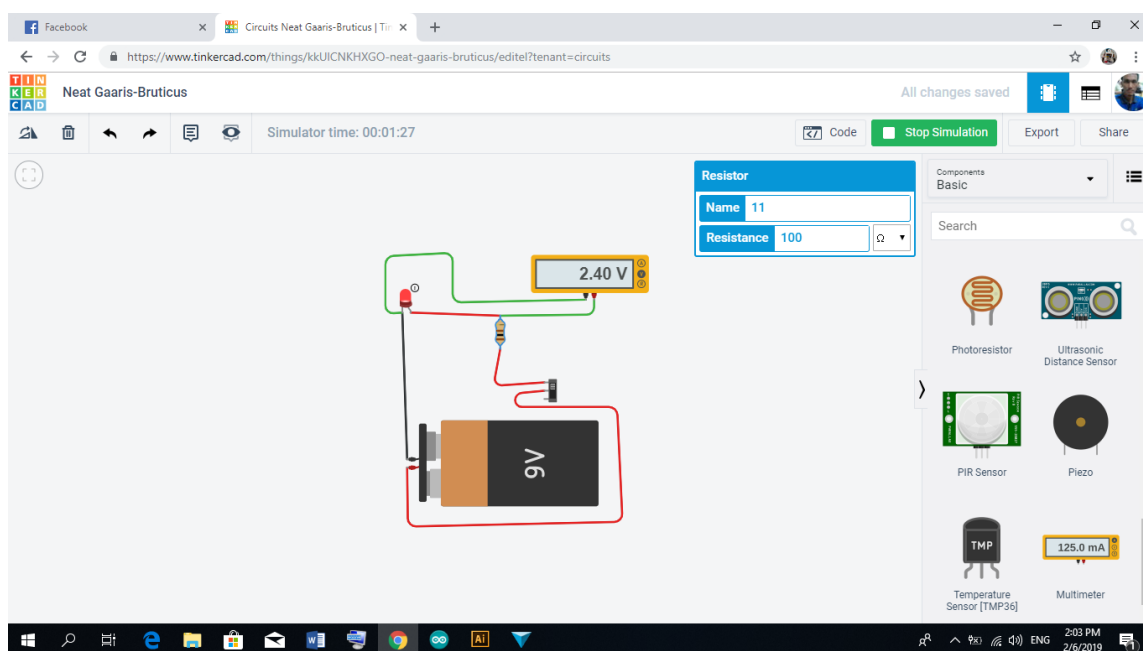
Facebook ×
Circuits Neat Gaaris-Bruticus | Tir ×
+
https://www.tinkercad.com/things/kkUICNKHXGO-neat-gaaris-bruticus/editel?tenant=circuits

TIN KER CAD
Neat Gaaris-Bruticus
All changes saved

Simulator time: 00:01:27
Code
Stop Simulation
Export
Share

Resistor
Name 11
Resistance 100 Ω

Components
Basic
Search

2.40 V

9V

Photoresistor
Ultrasonic Distance Sensor
PIR Sensor
Piezo
TMP
Temperature Sensor [TMP36]
125.0 mA
Multimeter

ENG
2:03 PM
2/6/2019